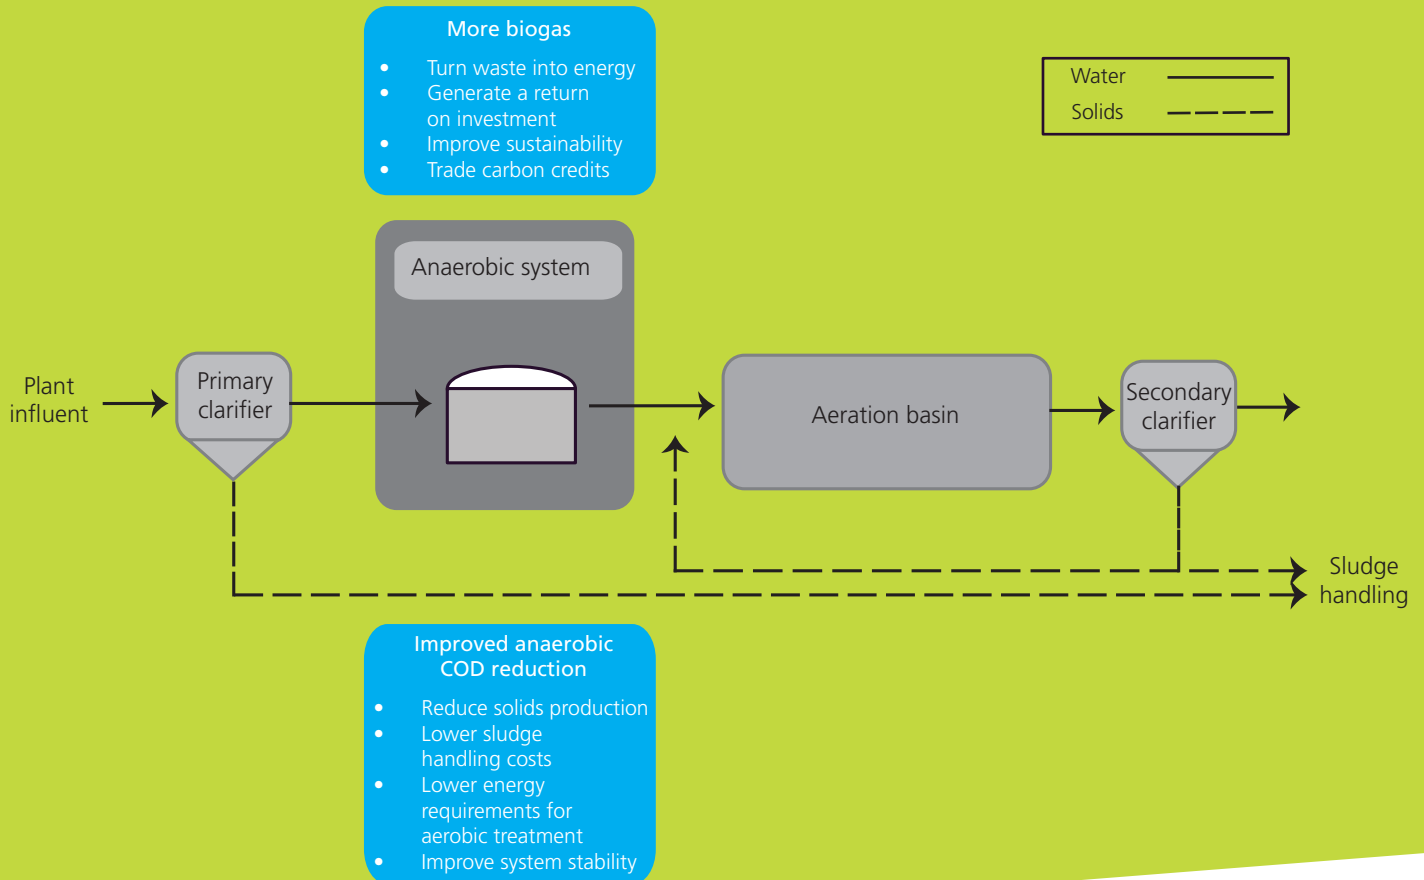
More biogas

- Turn waste into energy
- Generate a return on investment
- Improve sustainability
- Trade carbon credits

Water

Solids

Anaerobic system

Plant influent

Primary clarifier

Aeration basin

Secondary clarifier

Sludge handling

Improved anaerobic COD reduction

- Reduce solids production
- Lower sludge handling costs
- Lower energy requirements for aerobic treatment
- Improve system stability